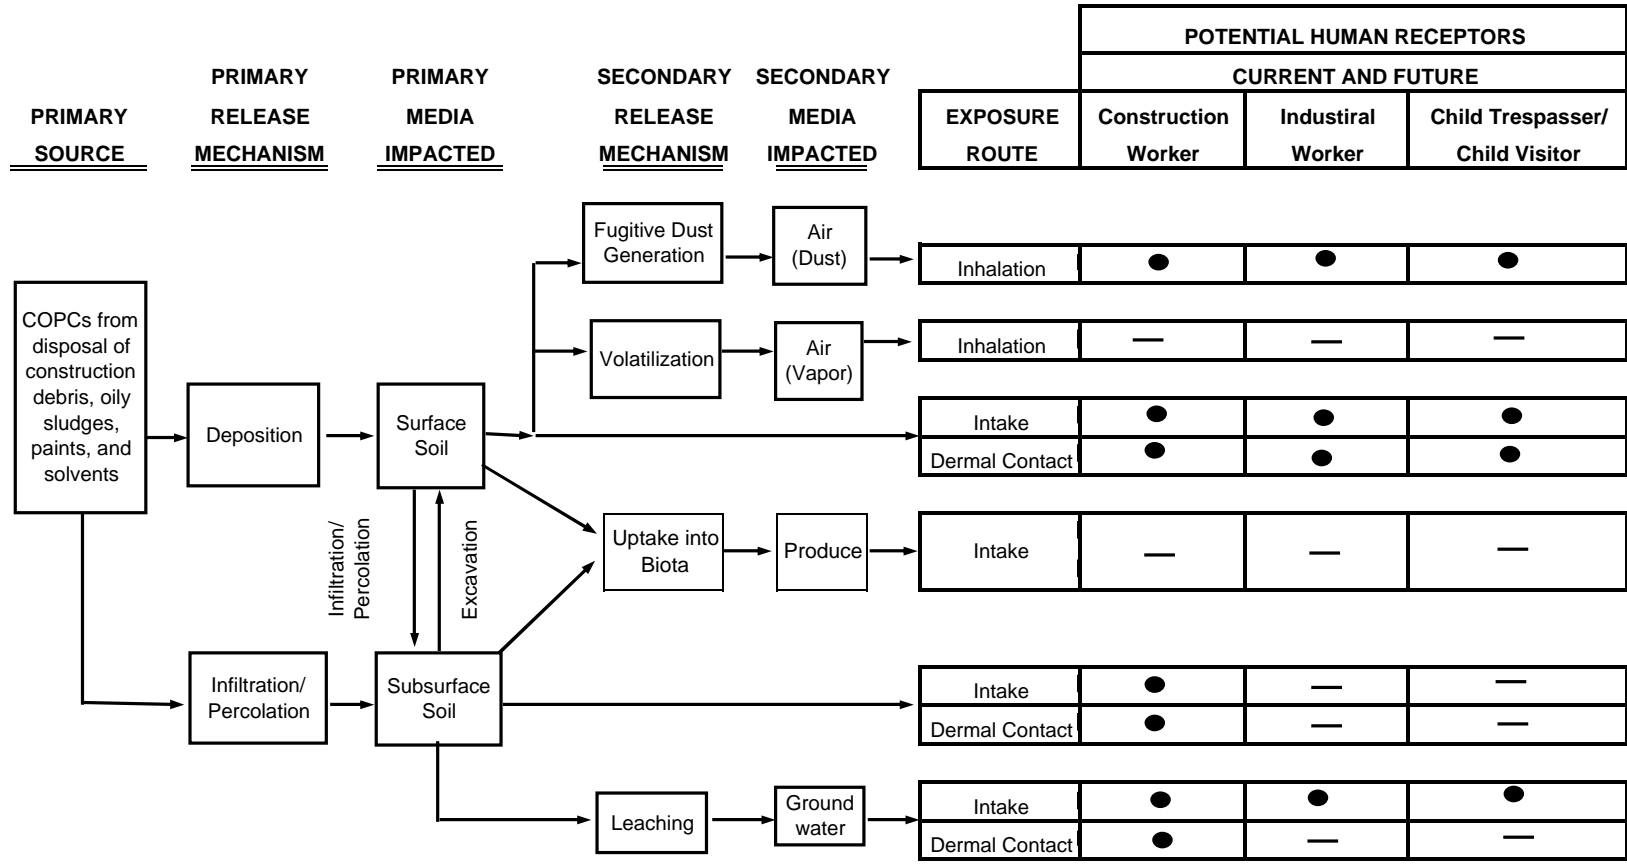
POTENTIAL HUMAN RECEPTORS

CURRENT AND FUTURE

PRIMARY SOURCE

PRIMARY RELEASE MECHANISM

PRIMARY MEDIA IMPACTED

SECONDARY RELEASE MECHANISM

SECONDARY MEDIA IMPACTED

| EXPOSURE ROUTE | Construction Worker | Industiral Worker | Child Trespasser/ Child Visitor |
|---|---|---|---|
| Inhalation | ● | ● | ● |
| Inhalation | — | — | — |
| Intake | ● | ● | ● |
| Dermal Contact | ● | ● | ● |
| Intake | — | — | — |
| Intake | ● | — | — |
| Dermal Contact | ● | — | — |
| Intake | ● | ● | ● |
| Dermal Contact | ● | — | — |

COPCs from disposal of construction debris, oily sludges, paints, and solvents

Deposition

Surface Soil

Fugitive Dust Generation

Air (Dust)

Volatilization

Air (Vapor)

Infiltration/ Percolation

Excavation

Uptake into Biota

Produce

Infiltration/ Percolation

Subsurface Soil

Leaching

Ground water